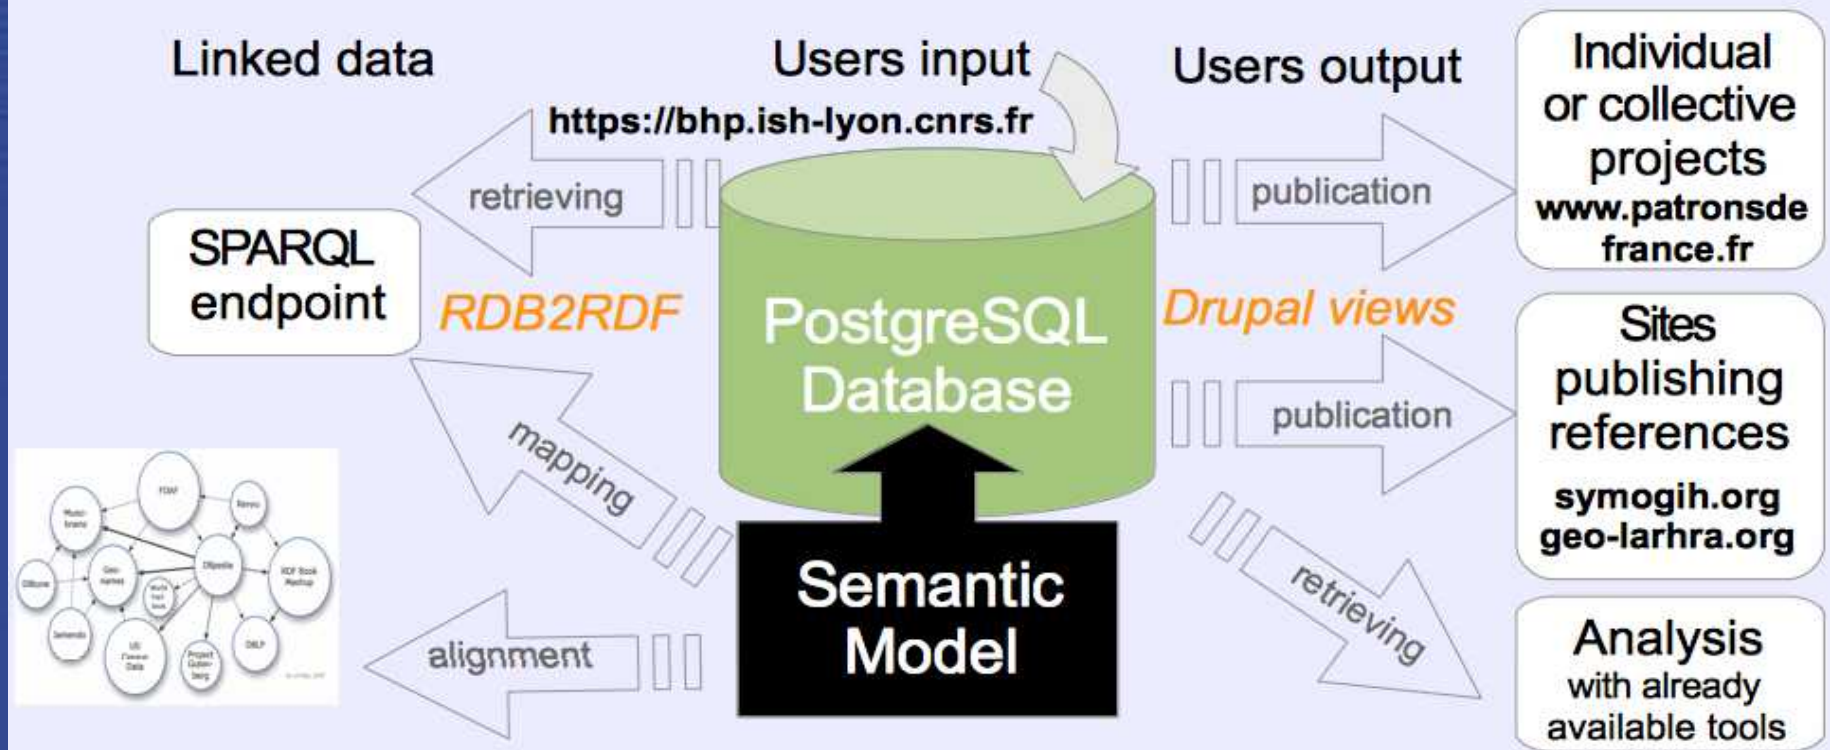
Linked data

Users input

https://bhp.ish-lyon.cnrs.fr

Users output

Individual or collective projects
www.patronsdefrance.fr

retrieving

publication

SPARQL endpoint

RDB2RDF

PostgreSQL Database

Drupal views

Sites publishing references
symogih.org
geo-larhra.org

mapping

publication

FOAF

Music-brainz

Revyu

Geo-names

DBpedia

RDF Book Mashup

DBsome

World Fact book

Semantic

US Census Data

Project Guten-berg

DBLP

retrieving

Semantic Model

alignment

Analysis with already available tools